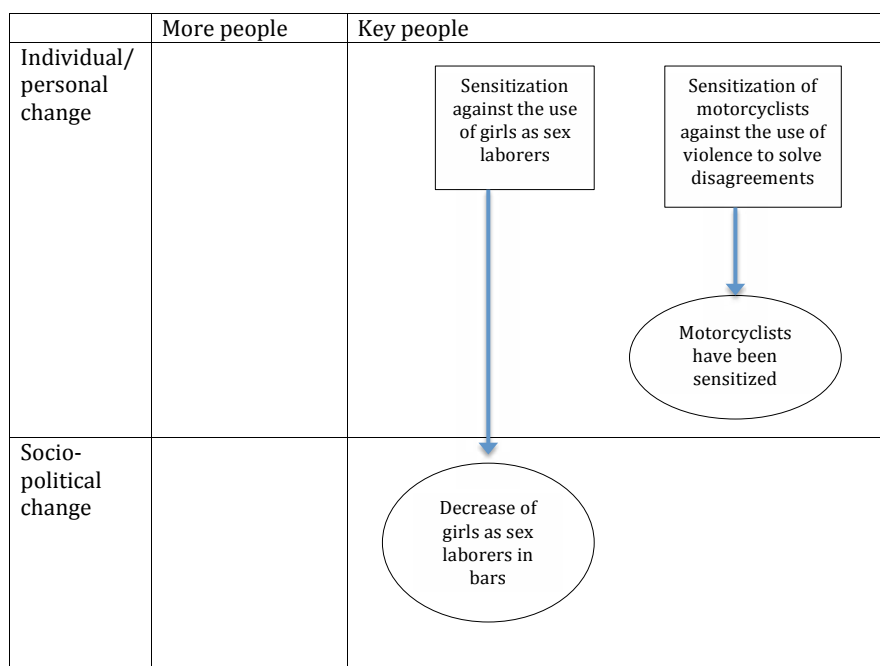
| | More people | Key people |
|---|---|---|
| Individual/ personal change | | Sensitization against the use of girls as sex laborers<br>Sensitization of motorcyclists against the use of violence to solve disagreements<br>Motorcyclists have been sensitized |
| Socio-political change | | Decrease of girls as sex laborers in bars |